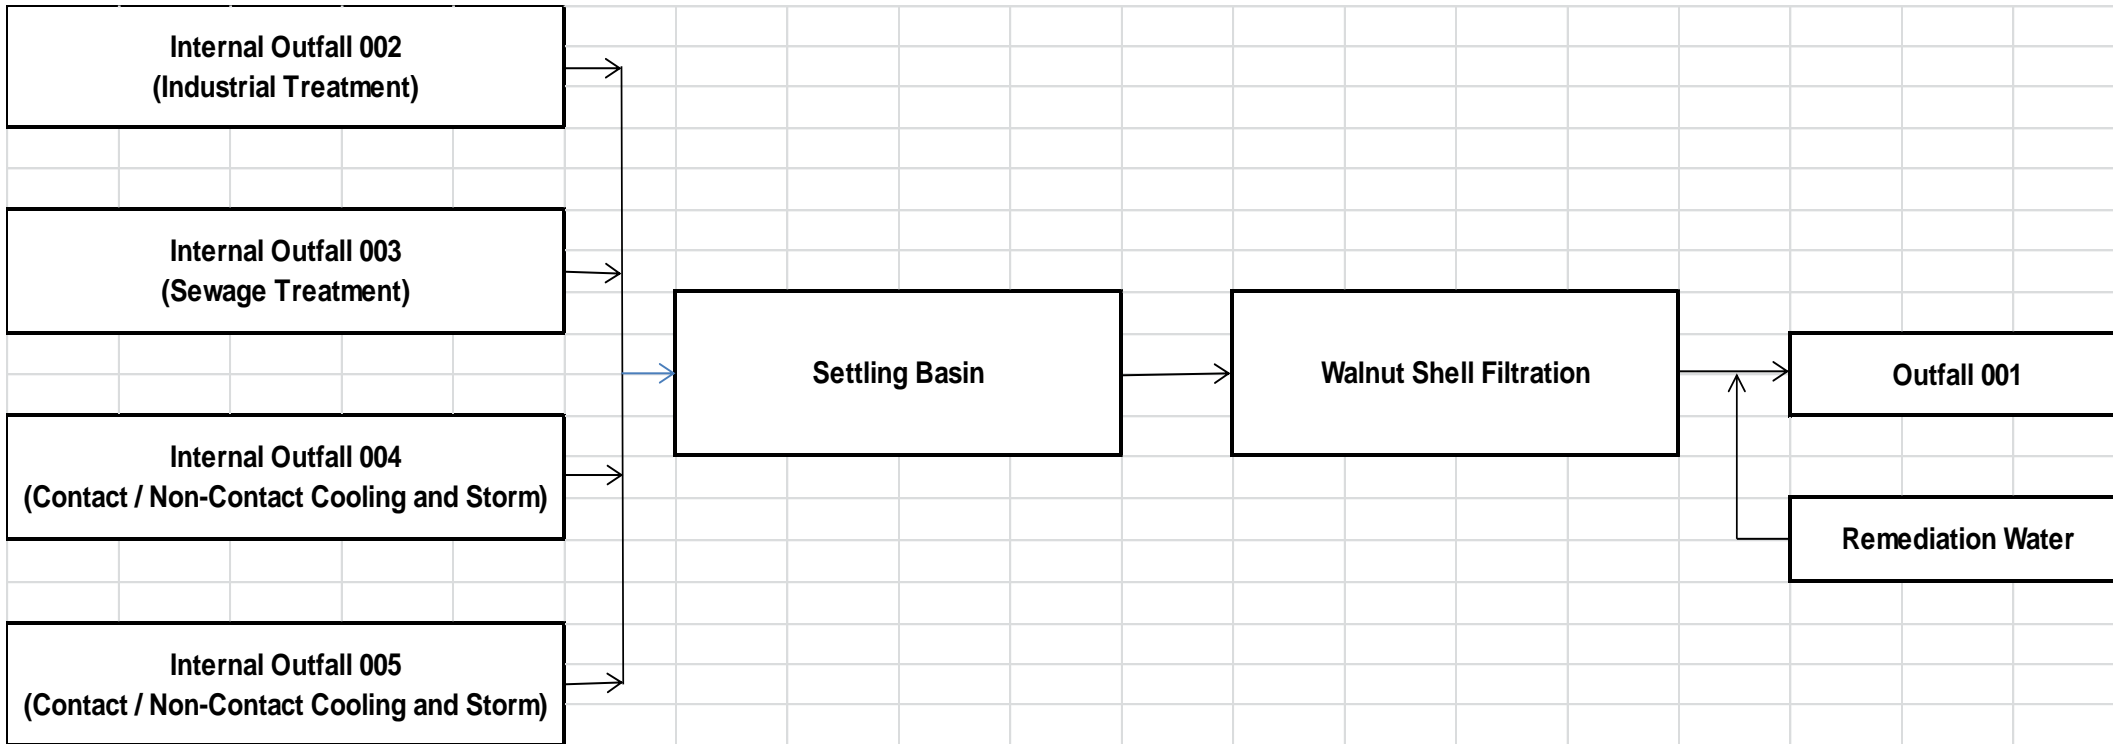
Internal Outfall 002
(Industrial Treatment)

Internal Outfall 003
(Sewage Treatment)

Internal Outfall 004
(Contact / Non-Contact Cooling and Storm)

Internal Outfall 005
(Contact / Non-Contact Cooling and Storm)

Settling Basin

Walnut Shell Filtration

Outfall 001

Remediation Water